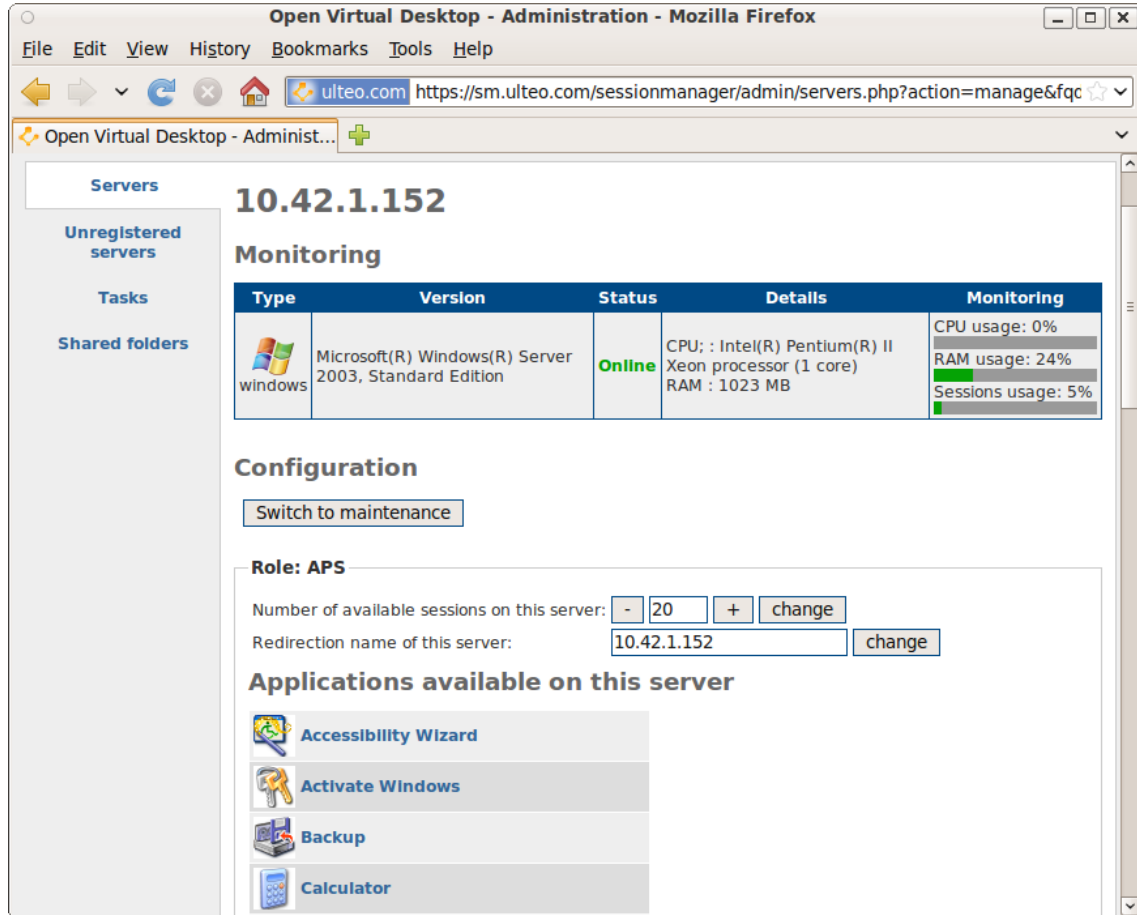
Open Virtual Desktop - Administration - Mozilla Firefox

File Edit View History Bookmarks Tools Help

ulteo.com https://sm.ulteo.com/sessionmanager/admin/servers.php?action=manage&fqc

Open Virtual Desktop - Administ...

Servers
Unregistered servers
Tasks
Shared folders

10.42.1.152

Monitoring

| Type | Version | Status | Details | Monitoring |
|---|---|---|---|---|
| windows | Microsoft(R) Windows(R) Server 2003, Standard Edition | Online | CPU; : Intel(R) Pentium(R) II Xeon processor (1 core) RAM : 1023 MB | CPU usage: 0% RAM usage: 24% Sessions usage: 5% |

Configuration

Switch to maintenance

Role: APS

Number of available sessions on this server: - 20 + change

Redirection name of this server: 10.42.1.152 change

Applications available on this server

Accessibility Wizard
Activate Windows
Backup
Calculator